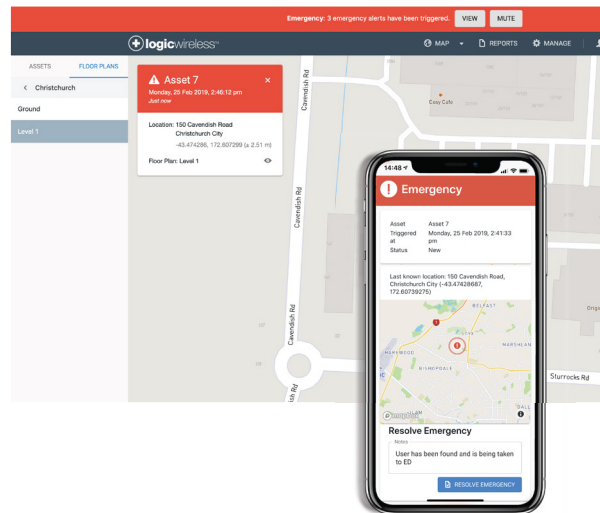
**Emergency:** 3 emergency alerts have been triggered. VIEW MUTE

logicwireless

MAP REPORTS MANAGE

ASSETS FLOOR PLANS

< Christchurch

Ground

Level 1

Asset 7
Monday, 25 Feb 2019, 2:46:12 pm
Just now

Location: 150 Cavendish Road
Christchurch City
-43.474286, 172.607299 (± 2.51 m)

Floor Plan: Level 1

Cavendish Rd

Cavendish Rd

Cavendish Rd

Cosy Cafe

Sturrocks Rd

14:48

Emergency

| Asset | Asset 7 |
|---|---|
| Triggered at | Monday, 25 Feb 2019, 2:41:33 pm |
| Status | New |

Last known location: 150 Cavendish Road, Christchurch City (-43.47428687, 172.60739275)

BELFAST

MARSHLAND

HAREWOOD

BISHOPDALE

Resolve Emergency

Notes

User has been found and is being taken to ED

RESOLVE EMERGENCY